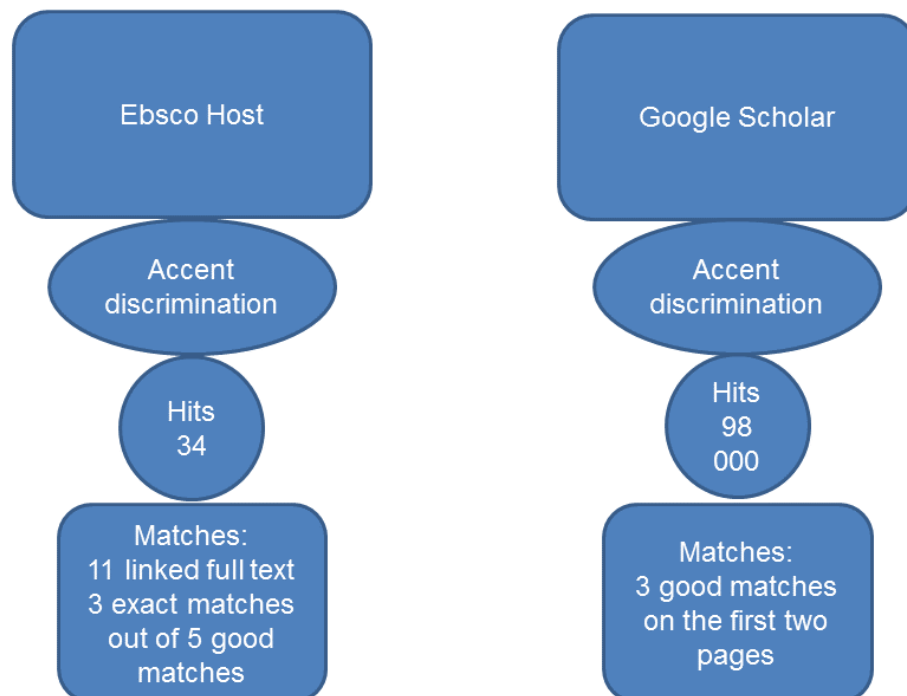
Ebsco Host

Accent discrimination

Hits 34

Matches: 11 linked full text 3 exact matches out of 5 good matches

Google Scholar

Accent discrimination

Hits 98 000

Matches: 3 good matches on the first two pages